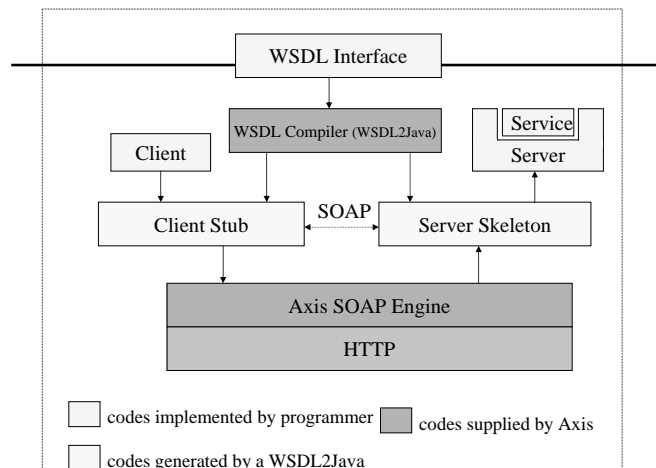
WSDL Interface

WSDL Compiler (WSDL2Java)

Service

Server

Client

SOAP

Client Stub

Server Skeleton

Axis SOAP Engine

HTTP

codes implemented by programmer

codes supplied by Axis

codes generated by a WSDL2Java